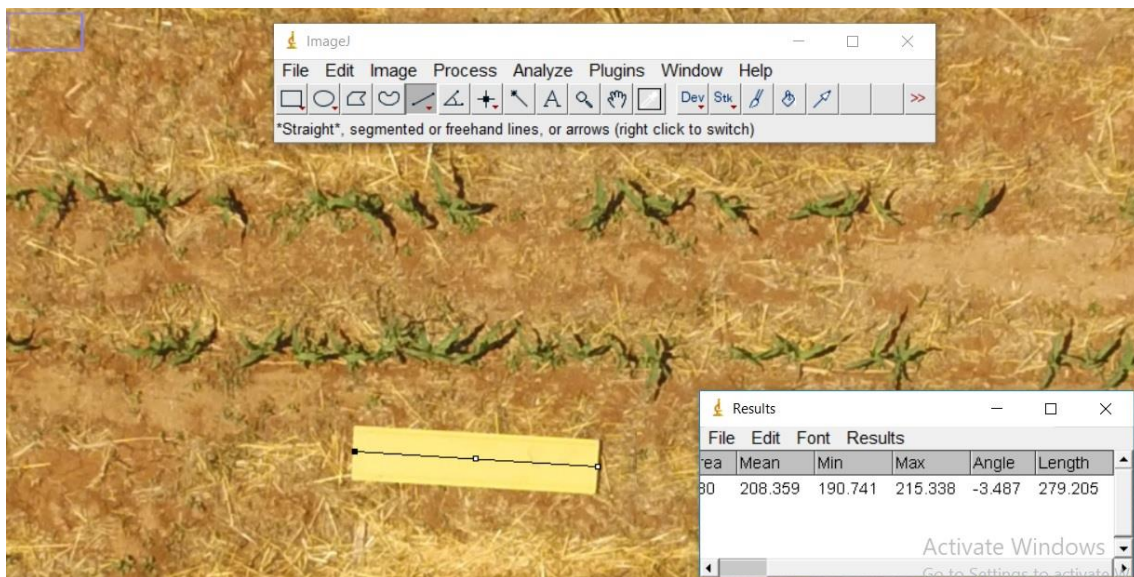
ImageJ

File Edit Image Process Analyze Plugins Window Help

A Dev Stk >>

*Straight*, segmented or freehand lines, or arrows (right click to switch)

Results

File Edit Font Results

| rea | Mean | Min | Max | Angle | Length |
|---|---|---|---|---|---|
| 80 | 208.359 | 190.741 | 215.338 | -3.487 | 279.205 |

Activate Windows
Go to Settings to activate